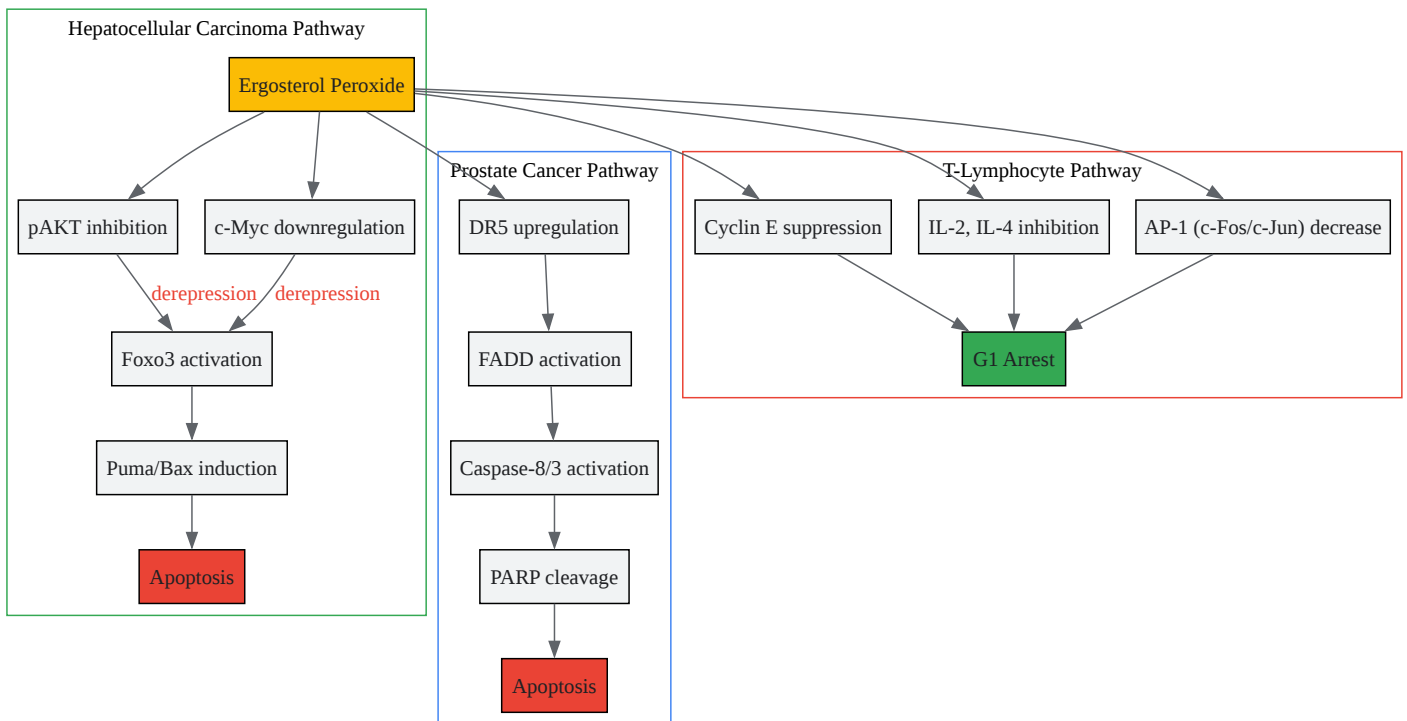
Hepatocellular Carcinoma Pathway

Ergosterol Peroxide

pAKT inhibition

c-Myc downregulation

derepression

derepression

Foxo3 activation

Puma/Bax induction

Apoptosis

Prostate Cancer Pathway

DR5 upregulation

FADD activation

Caspase-8/3 activation

PARP cleavage

Apoptosis

T-Lymphocyte Pathway

Cyclin E suppression

IL-2, IL-4 inhibition

AP-1 (c-Fos/c-Jun) decrease

G1 Arrest